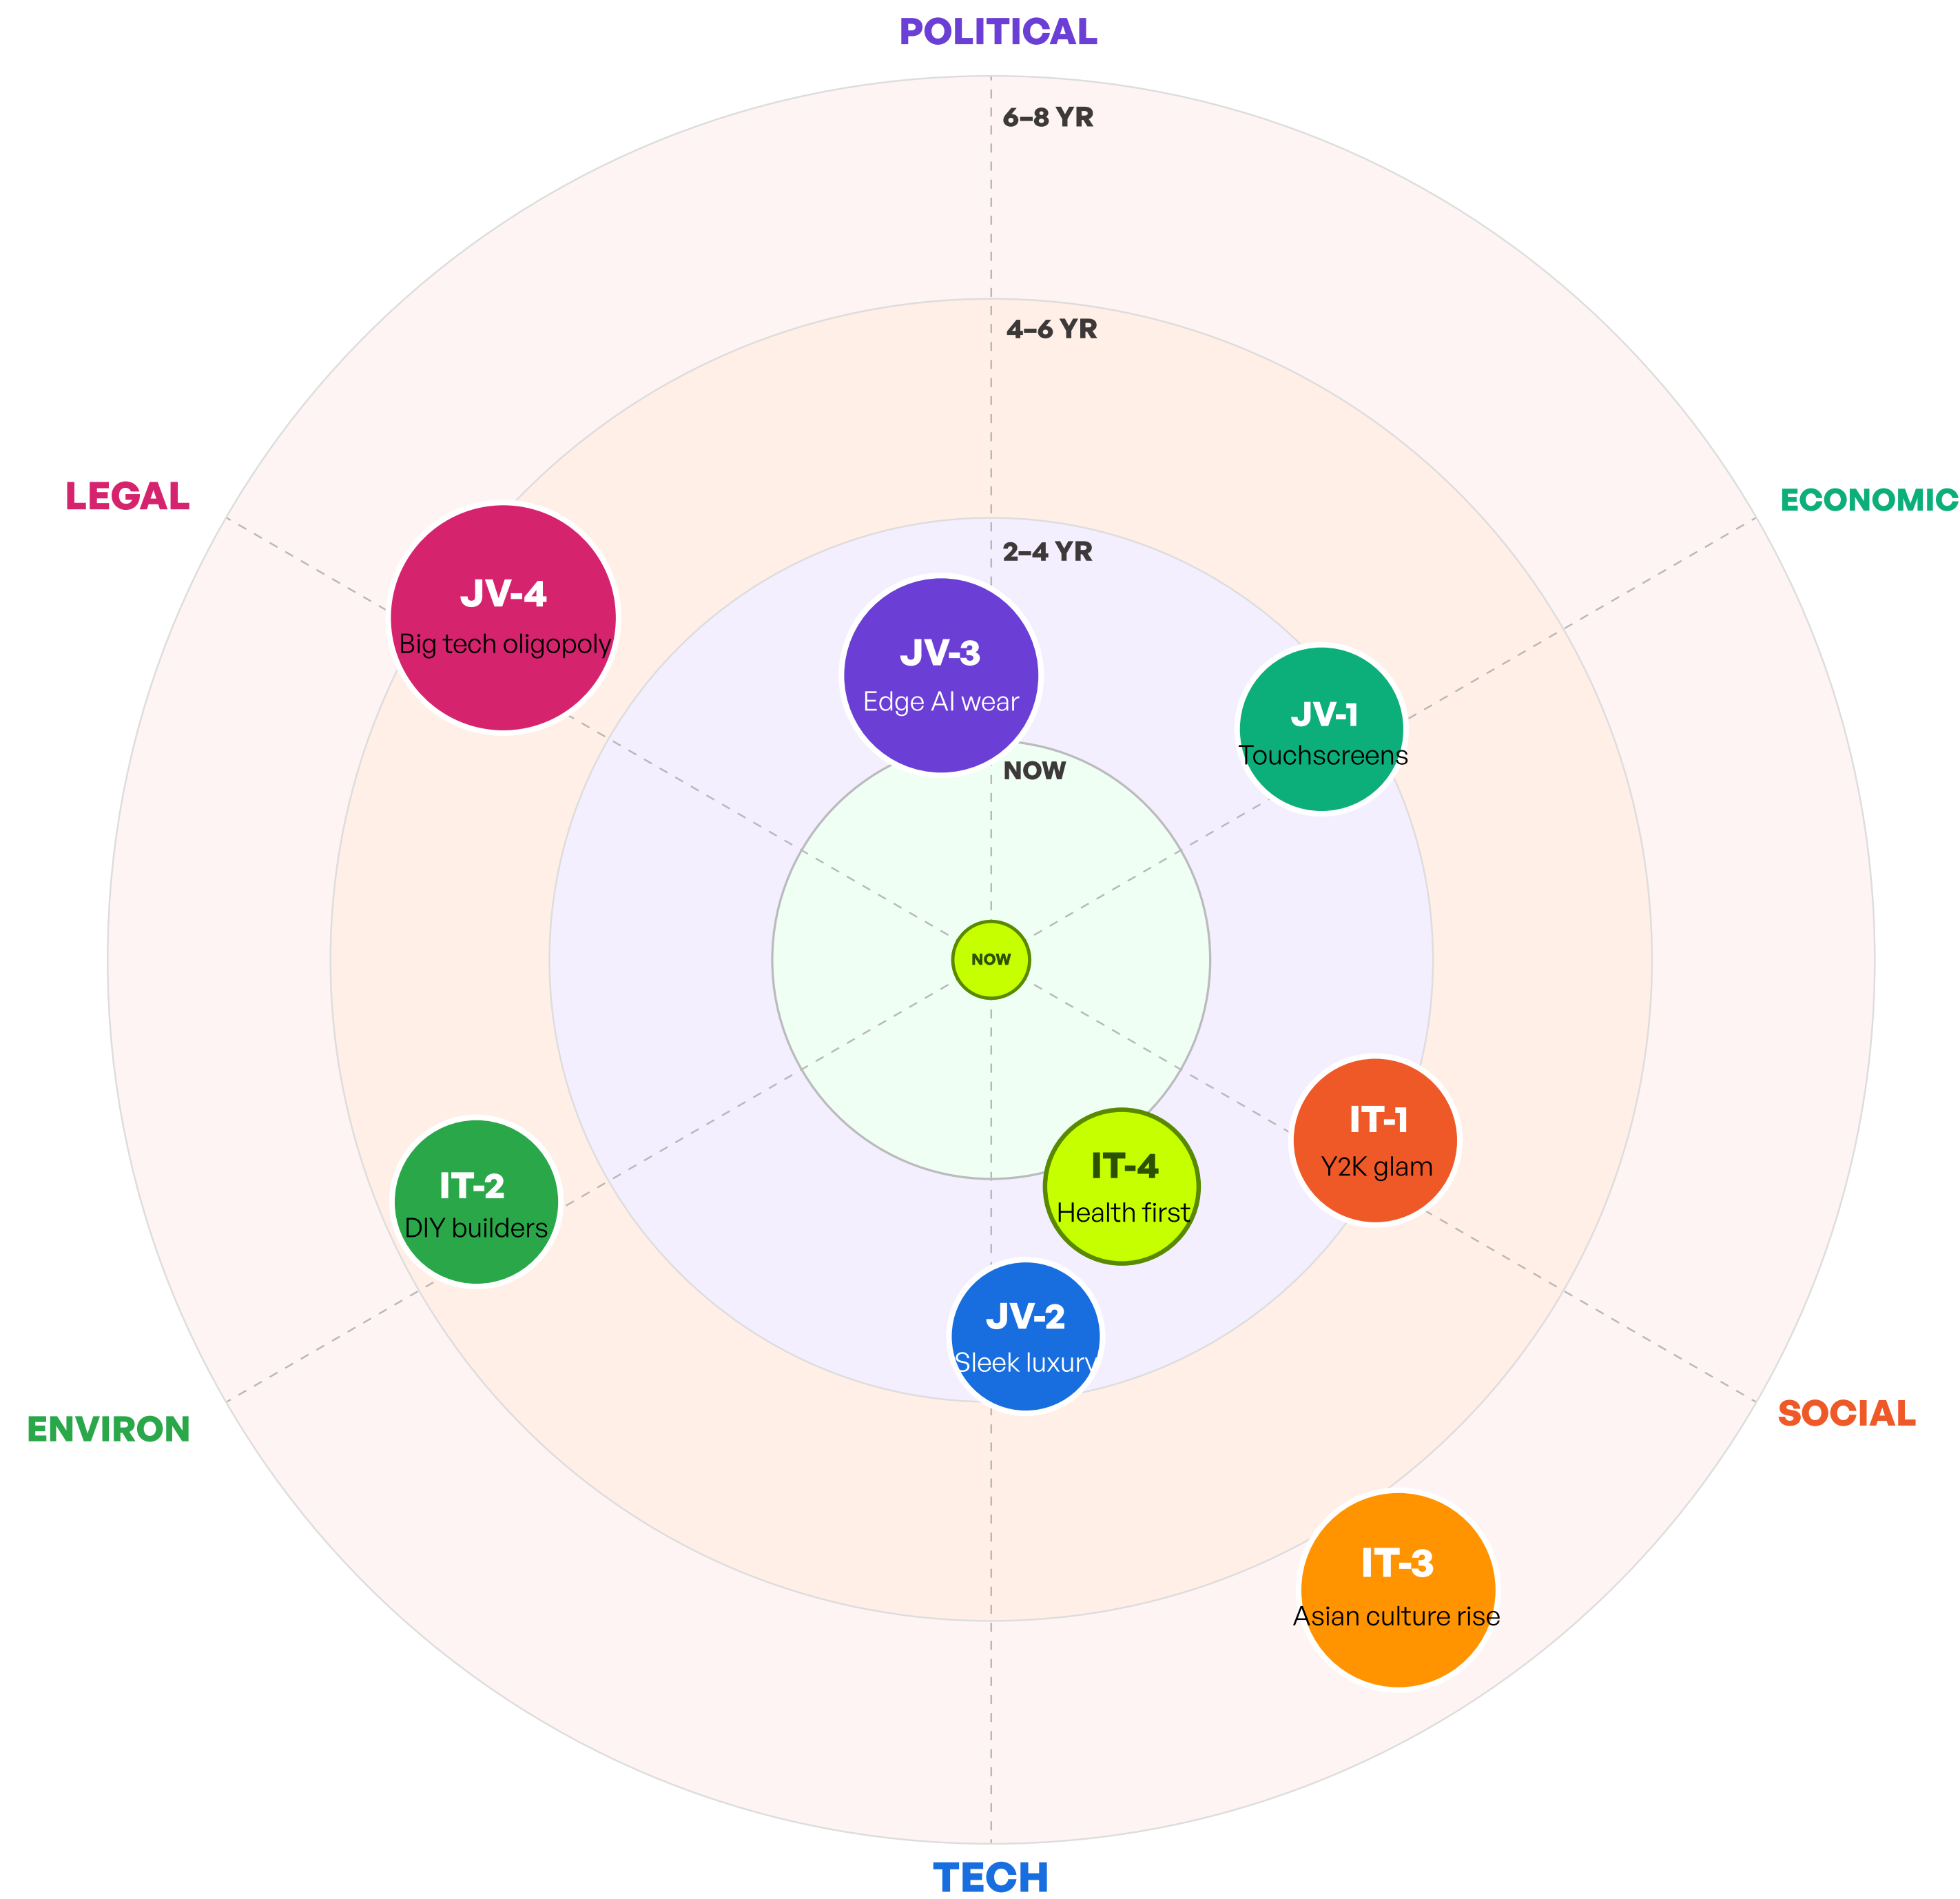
POLITICAL

6–8 YR

4–6 YR

LEGAL

ECONOMIC

2–4 YR

JV-4
Big tech oligopoly

JV-3
Edge AI wear

JV-1
Touchscreens

NOW

NOW

IT-1
Y2K glam

IT-4
Health first

IT-2
DIY builders

JV-2
Sleek luxury

ENVIRON

SOCIAL

IT-3
Asian culture rise

TECH